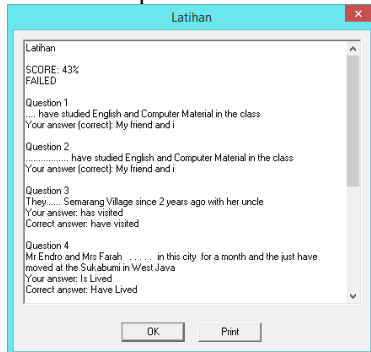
Latihan

Latihan

SCORE: 43%
FAILED

Question 1
.... have studied English and Computer Material in the class
Your answer (correct): My friend and i

Question 2
................ have studied English and Computer Material in the class
Your answer (correct): My friend and i

Question 3
They ..... Semarang Village since 2 years ago with her uncle
Your answer: has visited
Correct answer: have visited

Question 4
Mr Endro and Mrs Farah ...... in this city for a month and the just have moved at the Sukabumi in West Java
Your answer: Is Lived
Correct answer: Have Lived

OK
Print